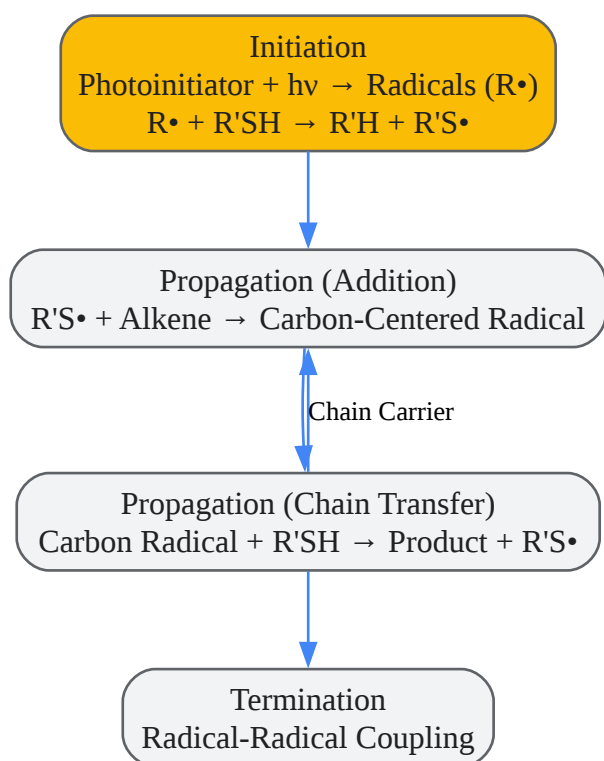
Initiation
Photoinitiator + hν → Radicals (R•)
R• + R'SH → R'H + R'S•

Propagation (Addition)
R'S• + Alkene → Carbon-Centered Radical

Chain Carrier

Propagation (Chain Transfer)
Carbon Radical + R'SH → Product + R'S•

Termination
Radical-Radical Coupling